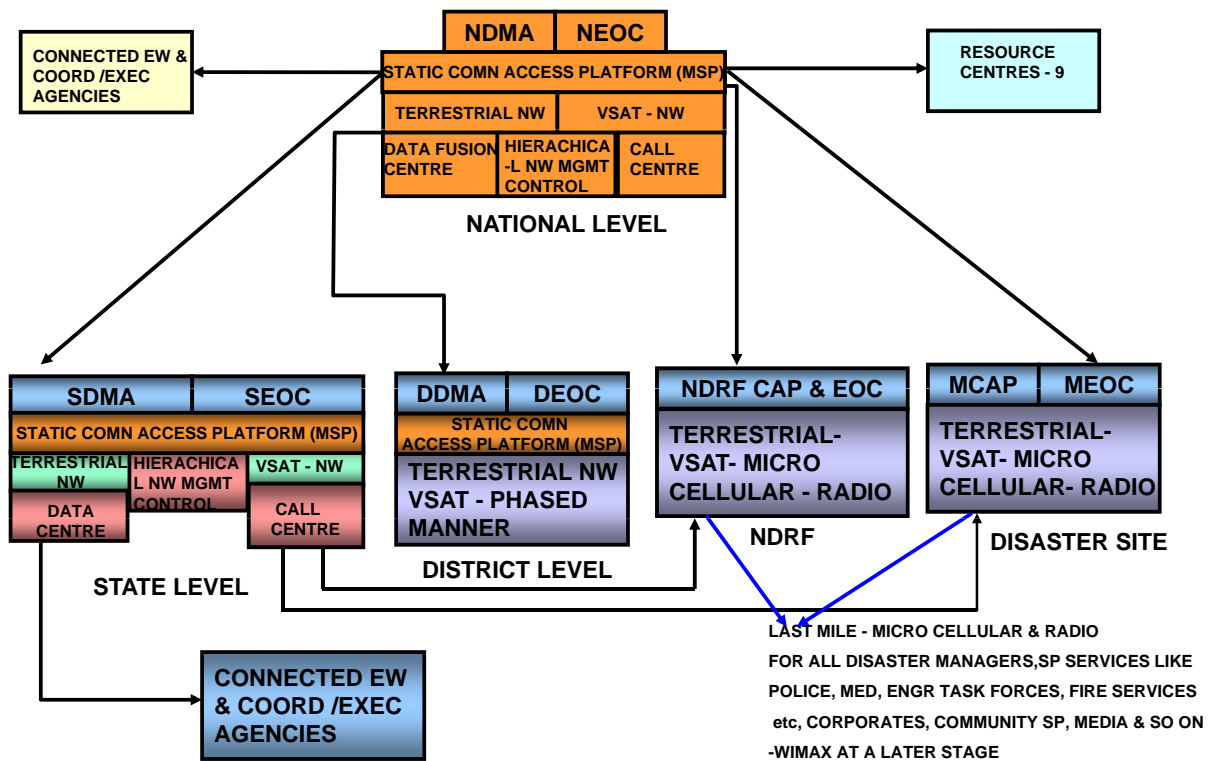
NDMA NEOC

CONNECTED EW & COORD /EXEC AGENCIES

STATIC COMN ACCESS PLATFORM (MSP)

RESOURCE CENTRES - 9

TERRESTRIAL NW VSAT - NW

DATA FUSION CENTRE HIERACHICA-L NW MGMT CONTROL CALL CENTRE

NATIONAL LEVEL

SDMA SEOC

STATIC COMN ACCESS PLATFORM (MSP)

TERRESTRIAL NW HIERACHICAL NW MGMT CONTROL VSAT - NW

DATA CENTRE CALL CENTRE

STATE LEVEL

DDMA DEOC

STATIC COMN ACCESS PLATFORM (MSP)

TERRESTRIAL NW VSAT - PHASED MANNER

DISTRICT LEVEL

NDRF CAP & EOC

TERRESTRIAL-VSAT- MICRO CELLULAR - RADIO

NDRF

MCAP MEOC

TERRESTRIAL-VSAT- MICRO CELLULAR- RADIO

DISASTER SITE

CONNECTED EW & COORD /EXEC AGENCIES

LAST MILE - MICRO CELLULAR & RADIO
FOR ALL DISASTER MANAGERS,SP SERVICES LIKE POLICE, MED, ENGR TASK FORCES, FIRE SERVICES etc, CORPORATES, COMMUNITY SP, MEDIA & SO ON
-WIMAX AT A LATER STAGE